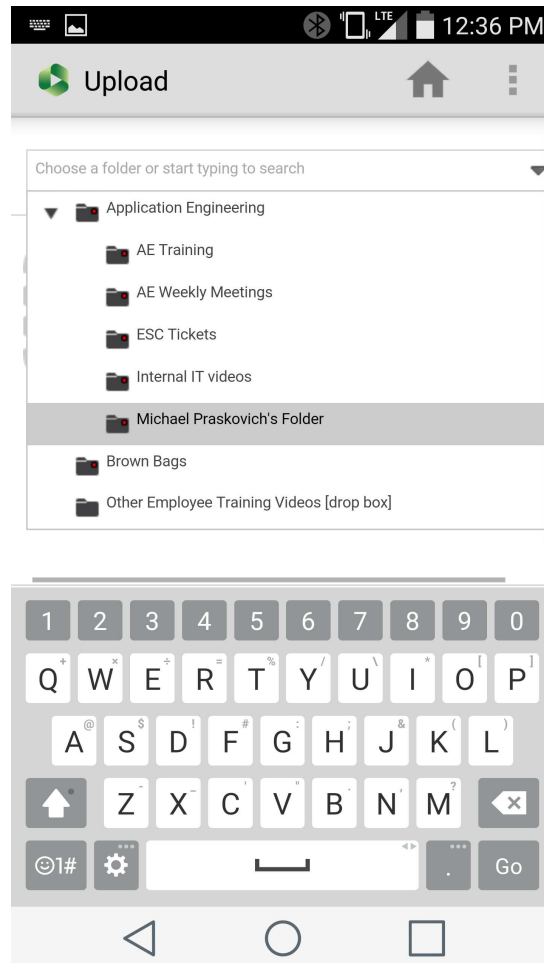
LTE 12:36 PM

Upload

Choose a folder or start typing to search

Application Engineering

AE Training

AE Weekly Meetings

ESC Tickets

Internal IT videos

Michael Praskovich's Folder

Brown Bags

Other Employee Training Videos [drop box]

1 2 3 4 5 6 7 8 9 0

Q W E R T Y U I O P

A S D F G H J K L

Z X C V B N M

☺1# . Go